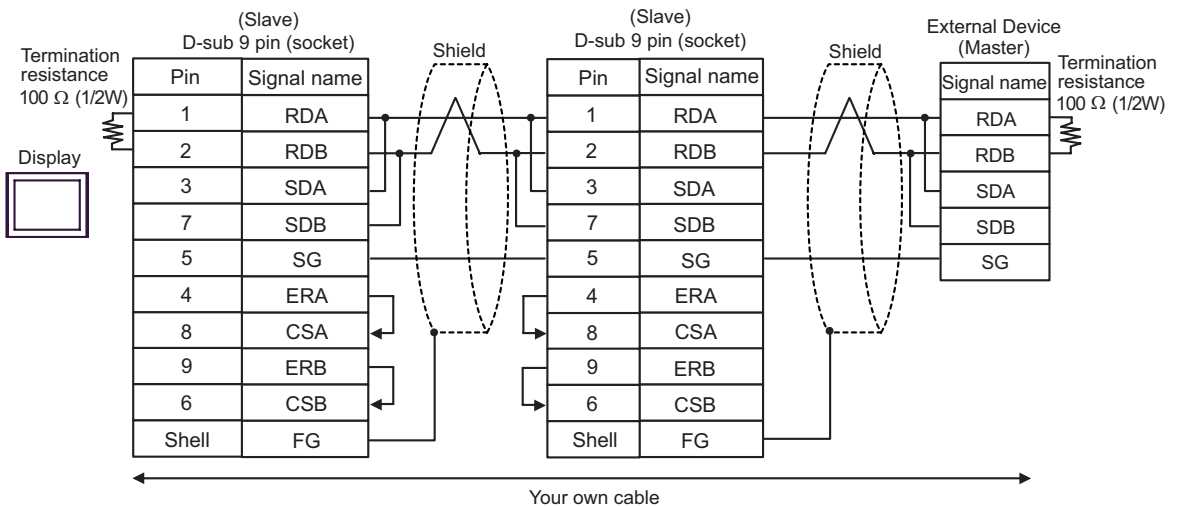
Termination resistance 100 Ω (1/2W)

Display

(Slave)
D-sub 9 pin (socket)

| Pin | Signal name |
|---|---|
| 1 | RDA |
| 2 | RDB |
| 3 | SDA |
| 7 | SDB |
| 5 | SG |
| 4 | ERA |
| 8 | CSA |
| 9 | ERB |
| 6 | CSB |
| Shell | FG |

Shield

(Slave)
D-sub 9 pin (socket)

| Pin | Signal name |
|---|---|
| 1 | RDA |
| 2 | RDB |
| 3 | SDA |
| 7 | SDB |
| 5 | SG |
| 4 | ERA |
| 8 | CSA |
| 9 | ERB |
| 6 | CSB |
| Shell | FG |

Shield

External Device
(Master)

| Signal name |
|---|
| RDA |
| RDB |
| SDA |
| SDB |
| SG |

Termination resistance 100 Ω (1/2W)

Your own cable